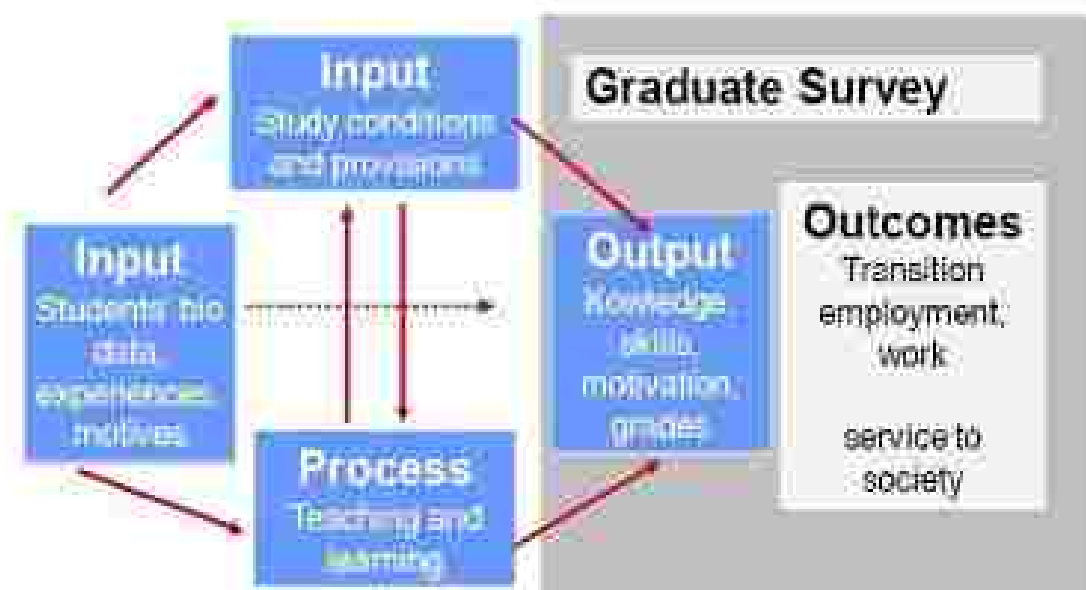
Input
Study conditions and provisions

Graduate Survey

Input
Students' bio data, experiences, motives

Output
Kowledge, skills, motivation, grades

Outcomes
Transition employment, work

service to society

Process
Teaching and learning